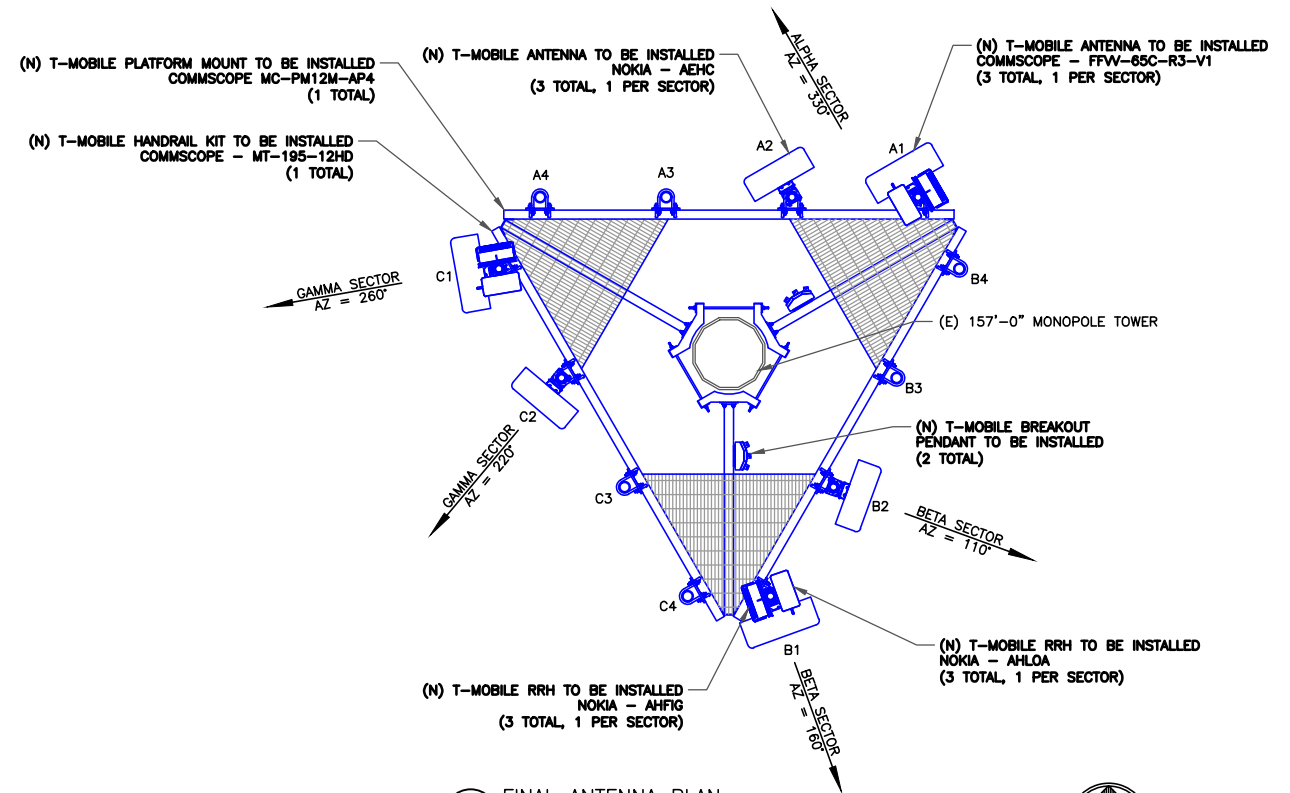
(N) T-MOBILE PLATFORM MOUNT TO BE INSTALLED
COMMSCOPE MC-PM12M-AP4
(1 TOTAL)

(N) T-MOBILE ANTENNA TO BE INSTALLED
NOKIA – AEHC
(3 TOTAL, 1 PER SECTOR)

ALPHA SECTOR
AZ = 330°

(N) T-MOBILE ANTENNA TO BE INSTALLED
COMMSCOPE – FFVV-65C-R3-V1
(3 TOTAL, 1 PER SECTOR)

(N) T-MOBILE HANDRAIL KIT TO BE INSTALLED
COMMSCOPE – MT-195-12HD
(1 TOTAL)

A4
A3
A2
A1

C1
GAMMA SECTOR
AZ = 260°

B4

(E) 157'-0" MONOPOLE TOWER

B3

C2
GAMMA SECTOR
AZ = 220°

(N) T-MOBILE BREAKOUT
PENDANT TO BE INSTALLED
(2 TOTAL)

C3
B2
BETA SECTOR
AZ = 110°

C4

(N) T-MOBILE RRH TO BE INSTALLED
NOKIA – AHLOA
(3 TOTAL, 1 PER SECTOR)

B1
BETA SECTOR
AZ = 160°

(N) T-MOBILE RRH TO BE INSTALLED
NOKIA – AHFIG
(3 TOTAL, 1 PER SECTOR)

FINAL ANTENNA PLAN